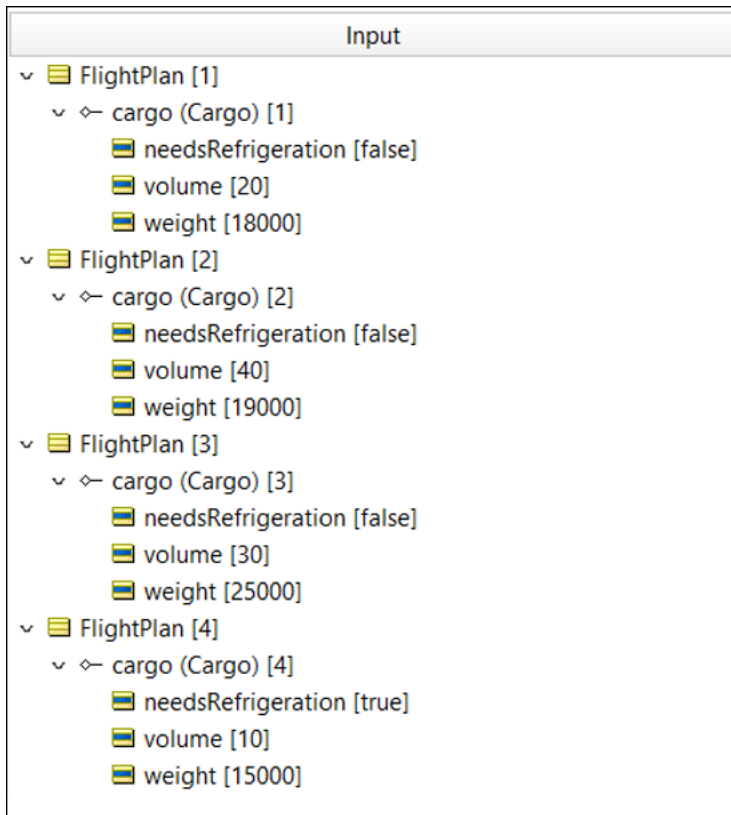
Input

FlightPlan [1]
cargo (Cargo) [1]
needsRefrigeration [false]
volume [20]
weight [18000]
FlightPlan [2]
cargo (Cargo) [2]
needsRefrigeration [false]
volume [40]
weight [19000]
FlightPlan [3]
cargo (Cargo) [3]
needsRefrigeration [false]
volume [30]
weight [25000]
FlightPlan [4]
cargo (Cargo) [4]
needsRefrigeration [true]
volume [10]
weight [15000]